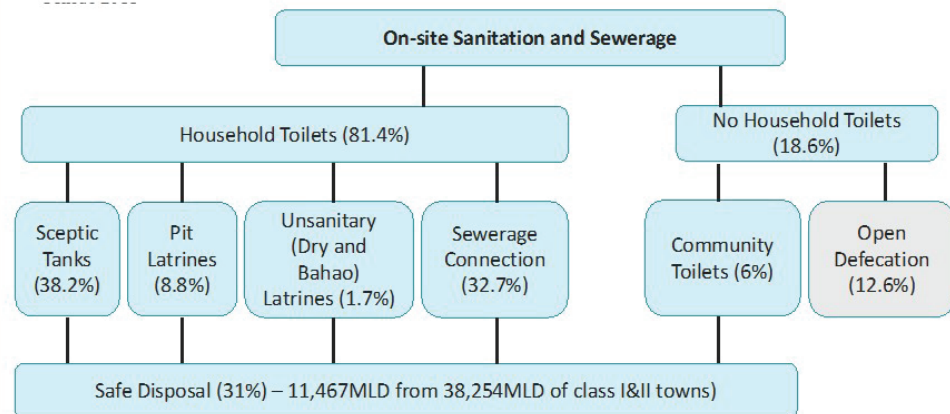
On-site Sanitation and Sewerage

Household Toilets (81.4%)

No Household Toilets (18.6%)

Sceptic Tanks (38.2%)

Pit Latrines (8.8%)

Unsanitary (Dry and Bahao) Latrines (1.7%)

Sewerage Connection (32.7%)

Community Toilets (6%)

Open Defecation (12.6%)

Safe Disposal (31%) – 11,467MLD from 38,254MLD of class I&II towns)